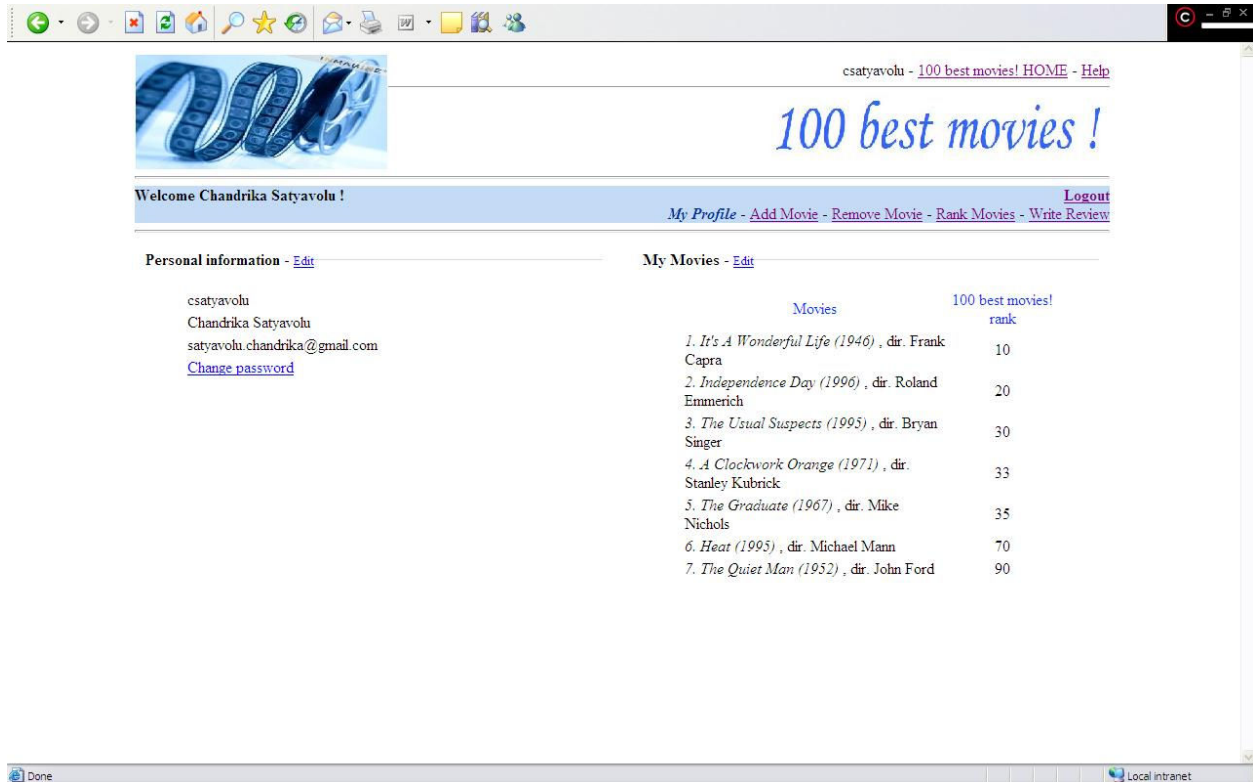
csatyavolu - 100 best movies! HOME - Help

100 best movies !

Welcome Chandrika Satyavolu !

Logout

My Profile - Add Movie - Remove Movie - Rank Movies - Write Review

Personal information - Edit

csatyavolu
Chandrika Satyavolu
satyavolu.chandrika@gmail.com
Change password

My Movies - Edit

| Movies | 100 best movies! rank |
|---|---|
| 1. It's A Wonderful Life (1946) , dir. Frank Capra | 10 |
| 2. Independence Day (1996) , dir. Roland Emmerich | 20 |
| 3. The Usual Suspects (1995) , dir. Bryan Singer | 30 |
| 4. A Clockwork Orange (1971) , dir. Stanley Kubrick | 33 |
| 5. The Graduate (1967) , dir. Mike Nichols | 35 |
| 6. Heat (1995) , dir. Michael Mann | 70 |
| 7. The Quiet Man (1952) , dir. John Ford | 90 |

Done

Local intranet